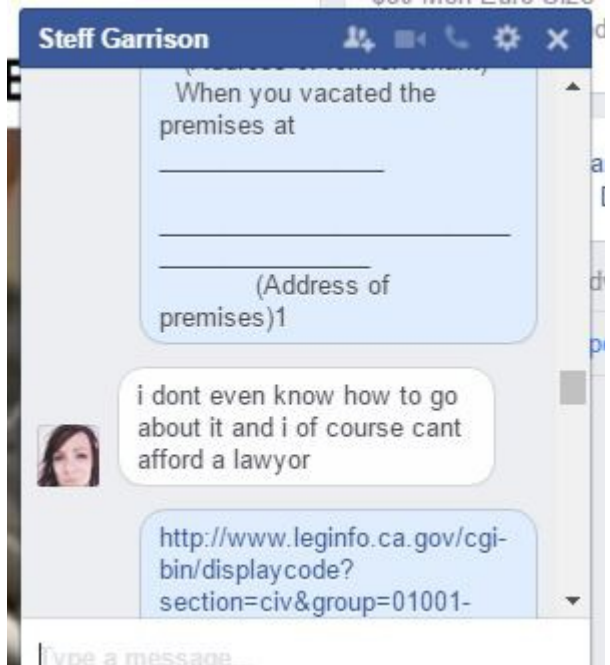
Steff Garrison

(Address of former tenant)
When you vacated the premises at
________________
________________________
______________
(Address of premises)1

i dont even know how to go about it and i of course cant afford a lawyor

http://www.leginfo.ca.gov/cgi-bin/displaycode?section=civ&group=01001-

Type a message...